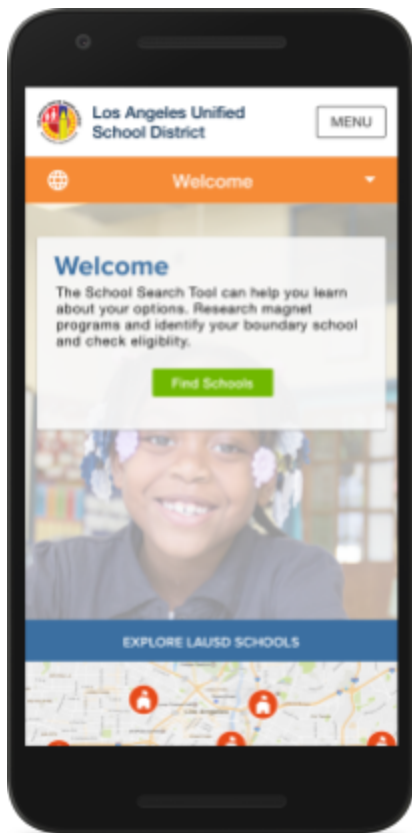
Los Angeles Unified School District

MENU

Welcome

Welcome

The School Search Tool can help you learn about your options. Research magnet programs and identify your boundary school and check eligiblity.

Find Schools

EXPLORE LAUSD SCHOOLS

Los Angeles